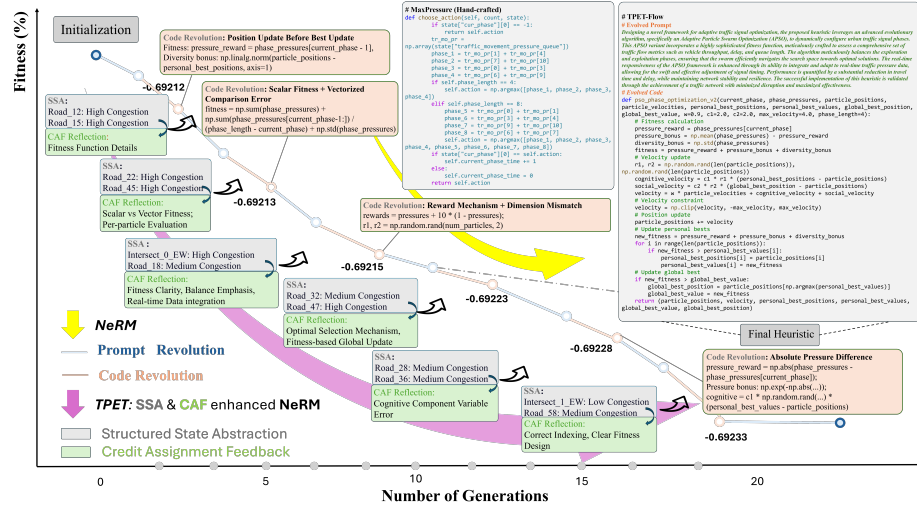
Initialization

Fitness (%)

Code Revolution: Position Update Before Best Update
Fitness: pressure_reward = phase_pressures[current_phase - 1],
Diversity bonus: np.linalg.norm(particle_positions - personal_best_positions, axis=1)

-0.69212

SSA:
Road_12: High Congestion
Road_15: High Congestion

CAF Reflection:
Fitness Function Details

Code Revolution: Scalar Fitness + Vectorized Comparison Error
fitness = np.sum(phase_pressures) + np.sum(phase_pressures[current_phase-1:]) / (phase_length - current_phase) + np.std(phase_pressures)

SSA:
Road_22: High Congestion
Road_45: High Congestion

CAF Reflection:
Scalar vs Vector Fitness;
Per-particle Evaluation

-0.69213

# MaxPressure (Hand-crafted)
def choose_action(self, count, state):
    if state["cur_phase"][0] == -1:
        return self.action
    tr_mov_pr = np.array(state["traffic_movement_pressure_queue"])
    phase_1 = tr_mov_pr[1] + tr_mov_pr[4]
    phase_2 = tr_mov_pr[7] + tr_mov_pr[10]
    phase_3 = tr_mov_pr[0] + tr_mov_pr[3]
    phase_4 = tr_mov_pr[6] + tr_mov_pr[9]
    if self.phase_length == 4:
        self.action = np.argmax([phase_1, phase_2, phase_3, phase_4])
    elif self.phase_length == 8:
        phase_5 = tr_mov_pr[0] + tr_mov_pr[1]
        phase_6 = tr_mov_pr[3] + tr_mov_pr[4]
        phase_7 = tr_mov_pr[6] + tr_mov_pr[7]
        phase_8 = tr_mov_pr[9] + tr_mov_pr[10]
        self.action = np.argmax([phase_1, phase_2, phase_3, phase_4, phase_5, phase_6, phase_7, phase_8])
    if state["cur_phase"][0] == self.action:
        self.current_phase_time += 1
    else:
        self.current_phase_time = 0
    return self.action

Code Revolution: Reward Mechanism + Dimension Mismatch
rewards = pressures + 10 * (1 - pressures);
r1, r2 = np.random.rand(num_particles, 2)

SSA:
Intersect_0_EW: High Congestion
Road_18: Medium Congestion

CAF Reflection:
Fitness Clarity, Balance Emphasis,
Real-time Data integration

-0.69215

SSA:
Road_32: Medium Congestion
Road_47: High Congestion

CAF Reflection:
Optimal Selection Mechanism,
Fitness-based Global Update

-0.69223

SSA:
Road_28: Medium Congestion
Road_36: Medium Congestion

CAF Reflection:
Cognitive Component Variable Error

SSA:
Intersect_1_EW: Low Congestion
Road_58: Medium Congestion

CAF Reflection:
Correct Indexing, Clear Fitness Design

-0.69228

# TPET-Flow
# Evolved Prompt
Designing a novel framework for adaptive traffic signal optimization, the proposed heuristic leverages an advanced evolutionary algorithm, specifically an Adaptive Particle Swarm Optimization (APSO), to dynamically configure urban traffic signal phases. This APSO variant incorporates a highly sophisticated fitness function, meticulously crafted to assess a comprehensive set of traffic flow metrics such as vehicle throughput, delay, and queue length. The algorithm meticulously balances the exploration and exploitation phases, ensuring that the swarm effectively navigates the search space towards optimal solutions. The real-time responsiveness of the APSO framework is enhanced through its ability to integrate and adapt to real-time traffic pressure data, allowing for the swift and effective adjustment of signal timing. Performance is quantified by a substantial reduction in travel time and delay, while maintaining network stability and resilience. The successful implementation of this heuristic is validated through the achievement of a traffic network with minimized disruption and maximized effectiveness.
# Evolved Code
def pso_phase_optimization_v2(current_phase, phase_pressures, particle_positions, particle_velocities, personal_best_values, personal_best_positions, global_best_positions, global_best_value, w=0.9, c1=2.0, c2=2.0, max_velocity=4.0, phase_length=4):
    # Fitness calculation
    pressure_reward = phase_pressures[current_phase]
    pressure_bonus = np.mean(phase_pressures) - pressure_reward
    diversity_bonus = np.std(phase_pressures)
    fitness = pressure_reward + pressure_bonus + diversity_bonus
    # Velocity update
    r1, r2 = np.random.rand(len(particle_positions)), np.random.rand(len(particle_positions))
    cognitive_velocity = c1 * r1 * (personal_best_positions - particle_positions)
    social_velocity = c2 * r2 * (global_best_positions - particle_positions)
    velocity = w * particle_velocities + cognitive_velocity + social_velocity
    # Velocity constraint
    velocity = np.clip(velocity, -max_velocity, max_velocity)
    # Position update
    particle_positions += velocity
    # Update personal bests
    new_fitness = pressure_reward + pressure_bonus + diversity_bonus
    for i in range(len(particle_positions)):
        if new_fitness > personal_best_values[i]:
            personal_best_positions[i] = particle_positions[i]
            personal_best_values[i] = new_fitness
    # Update global best
    if new_fitness > global_best_value:
        global_best_position = particle_positions[np.argmax(personal_best_values)]
        global_best_value = new_fitness
    return (particle_positions, velocity, personal_best_positions, personal_best_values, global_best_value, global_best_value)

Final Heuristic

Code Revolution: Absolute Pressure Difference
pressure_reward = np.abs(phase_pressures - phase_pressures[current_phase]);
Pressure bonus: np.exp(-np.abs(...));
cognitive = c1 * np.random.rand(...) * (personal_best_values - particle_positions)

-0.69233

NeRM
Prompt Revolution
Code Revolution
TPET: SSA & CAF enhanced NeRM
Structured State Abstraction
Credit Assignment Feedback

0
5
10
15
20

Number of Generations